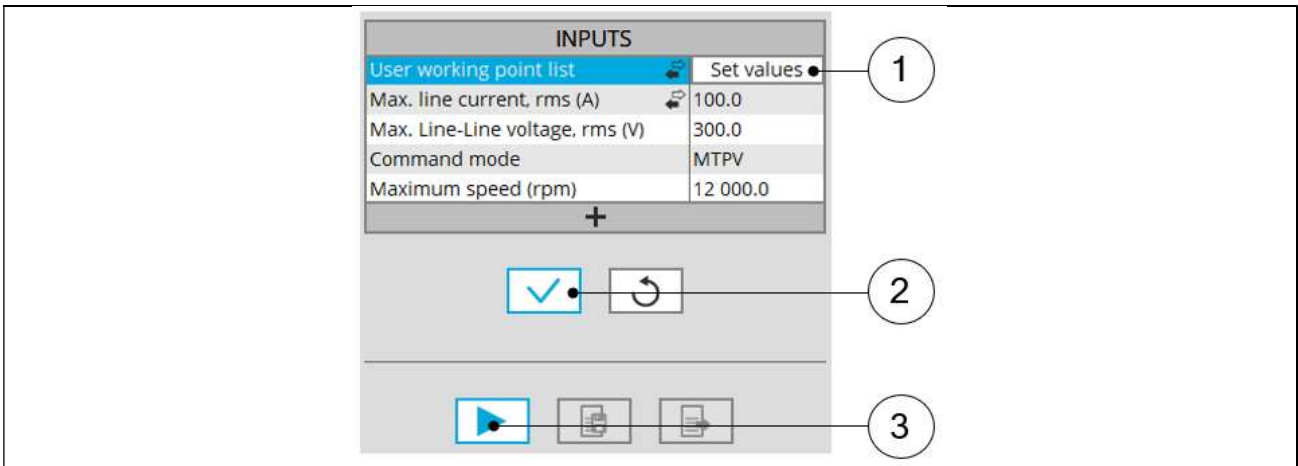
INPUTS

| User working point list | Set values |
|---|---|
| Max. line current, rms (A) | 100.0 |
| Max. Line-Line voltage, rms (V) | 300.0 |
| Command mode | MTPV |
| Maximum speed (rpm) | 12 000.0 |

+

1

2

3